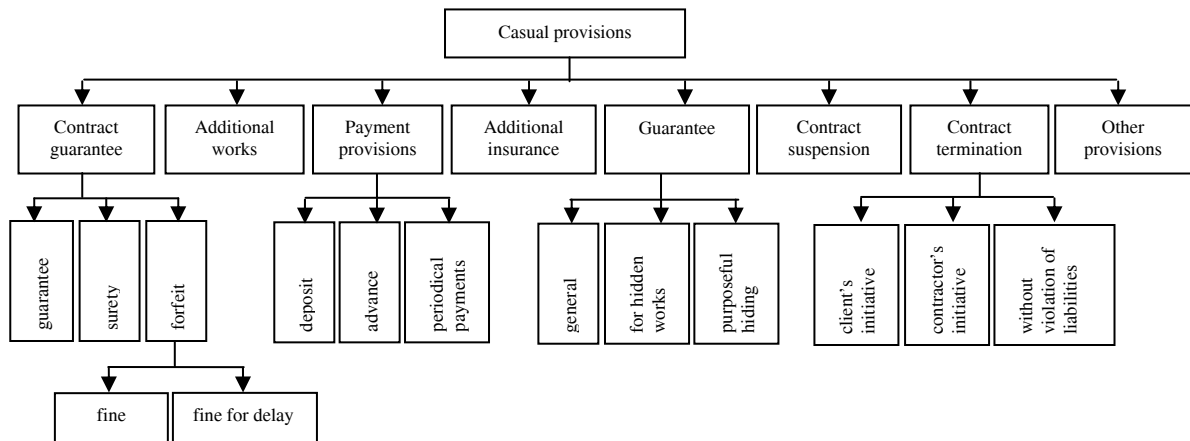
Casual provisions

Contract guarantee

Additional works

Payment provisions

Additional insurance

Guarantee

Contract suspension

Contract termination

Other provisions

guarantee

surety

forfeit

fine

fine for delay

deposit

advance

periodical payments

general

for hidden works

purposeful hiding

client's initiative

contractor's initiative

without violation of liabilities